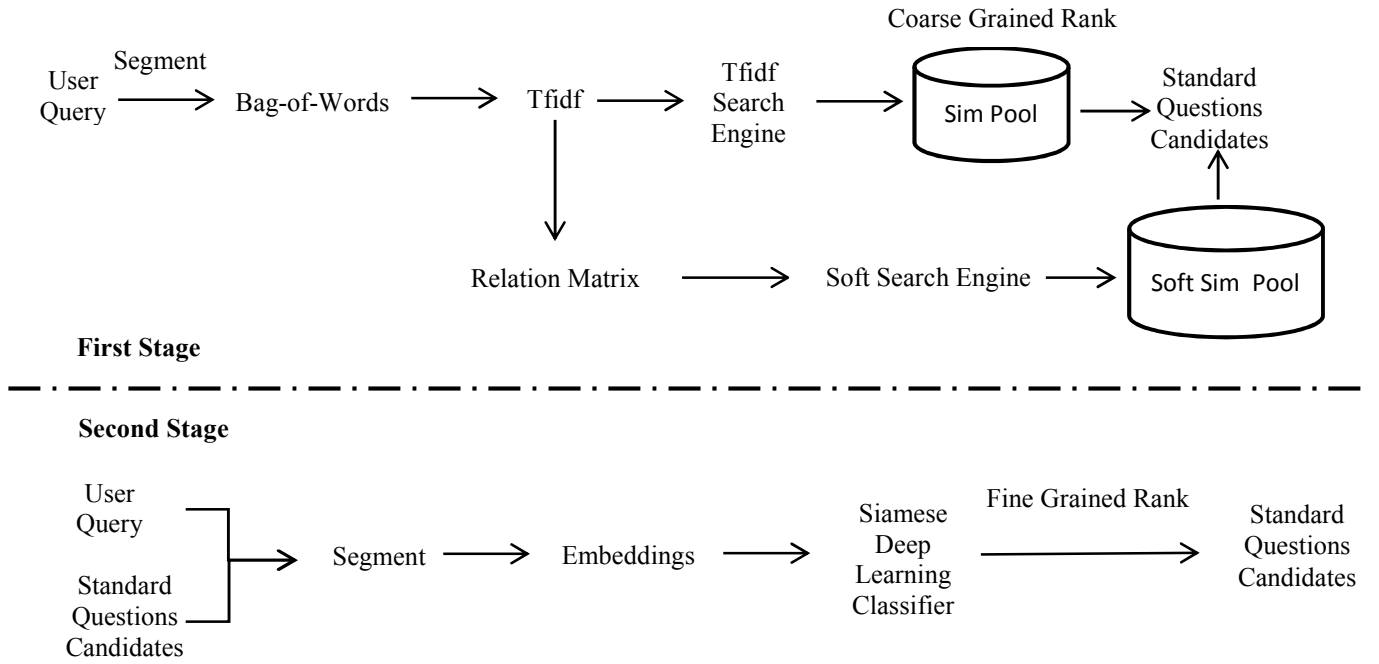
Coarse Grained Rank

User Query

Segment

Bag-of-Words

Tfidf

Tfidf Search Engine

Sim Pool

Standard Questions Candidates

Relation Matrix

Soft Search Engine

Soft Sim Pool

First Stage

Second Stage

User Query

Standard Questions Candidates

Segment

Embeddings

Siamese Deep Learning Classifier

Fine Grained Rank

Standard Questions Candidates